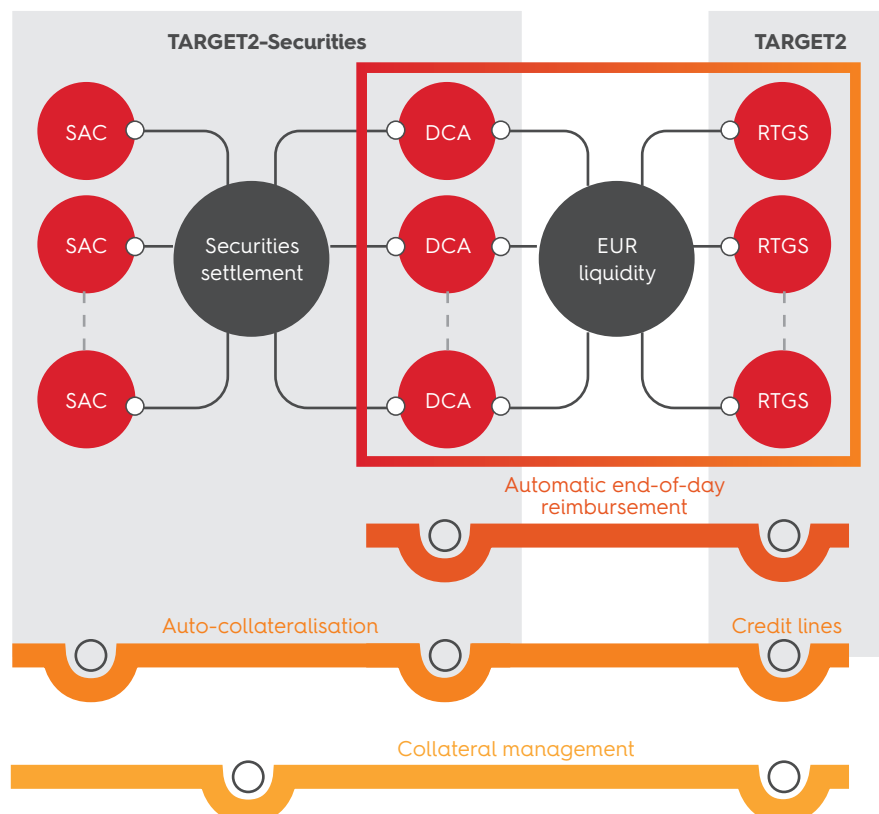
TARGET2-Securities

TARGET2

SAC

SAC

SAC

Securities settlement

DCA

DCA

DCA

EUR liquidity

RTGS

RTGS

RTGS

Automatic end-of-day reimbursement

Auto-collateralisation

Credit lines

Collateral management